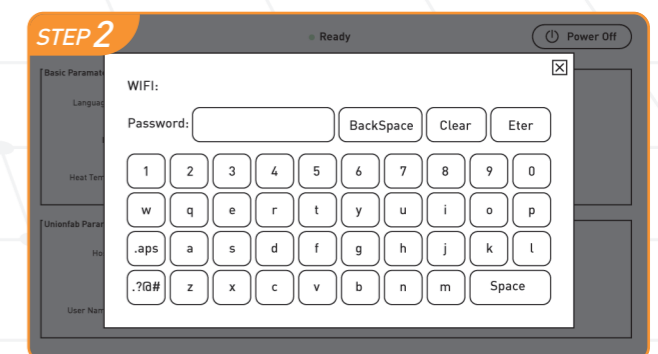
STEP 2

Ready

Power Off

Basic Paramat

Languag

Heat Tem

Unionfab Param

Ho

User Nam

WIFI:

Password:

BackSpace

Clear

Eter

1 2 3 4 5 6 7 8 9 0

w q e r t y u i o p

.aps a s d f g h j k l

.?@# z x c v b n m Space